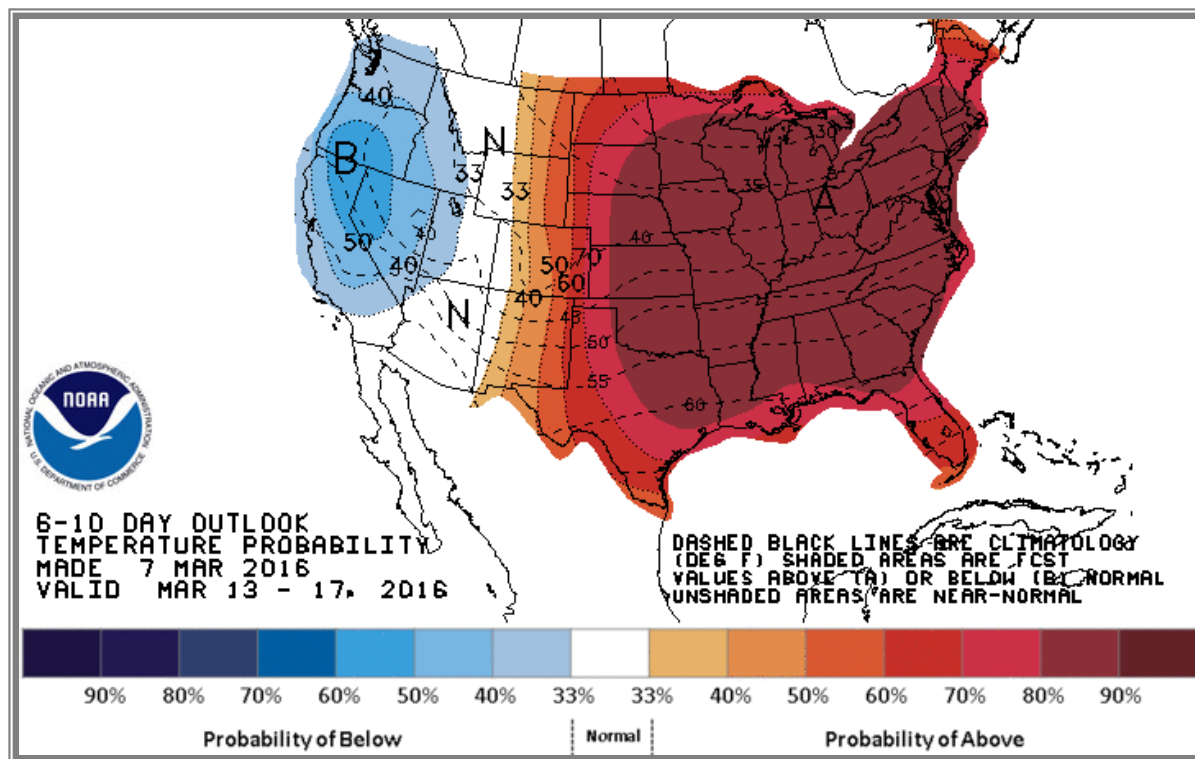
40
B
N
33
33
50
40
40
50
70
60
40
N
40
45
50
55
60
30
35
A
40

NOAA
NATIONAL OCEANIC AND ATMOSPHERIC ADMINISTRATION
U.S. DEPARTMENT OF COMMERCE

6-10 DAY OUTLOOK
TEMPERATURE PROBABILITY
MADE 7 MAR 2016
VALID MAR 13 - 17, 2016

DASHED BLACK LINES ARE CLIMATOLOGY (DEG F) SHADED AREAS ARE FCST VALUES ABOVE (A) OR BELOW (B) NORMAL UNSHADED AREAS ARE NEAR-NORMAL

90% 80% 70% 60% 50% 40% 33% 33% 40% 50% 60% 70% 80% 90%

Probability of Below
Normal
Probability of Above